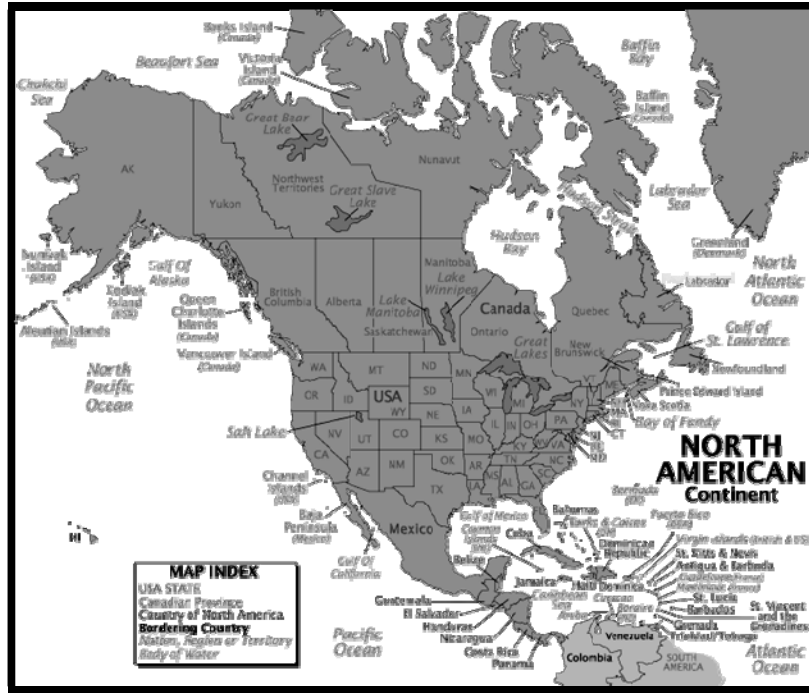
Banks Island (Canada)
Beaufort Sea
Baffin Bay
Chukchi Sea
Victoria Island (Canada)
Baffin Island (Canada)
Great Bear Lake
AK
Nunavut
Northwest Territories
Labrador Sea
Yukon
Great Slave Lake
Hudson Strait
Hudson Bay
Greenland (Denmark)
Nunivak Island (USA)
Gulf Of Alaska
Manitoba
Lake Winnipeg
Kodiak Island (USA)
British Columbia
Alberta
Labrador
North Atlantic Ocean
Queen Charlotte Islands (Canada)
Lake Manitoba
Canada
Quebec
Aleutian Islands (USA)
Saskatchewan
Ontario
Gulf of St. Lawrence
North Pacific Ocean
Vancouver Island (Canada)
Great Lakes
New Brunswick
Newfoundland
WA
MT
ND
MN
Prince Edward Island
ME
Nova Scotia
OR
ID
USA
SD
WI
MI
VT
NH
Bay of Fundy
WY
NY
MA
Salt Lake
NE
IA
PA
CT
RI
NV
UT
CO
KS
MO
IL
IN
OH
WV
VA
NJ
DE
MD
NORTH AMERICAN Continent
CA
KY
Channel Islands (USA)
AZ
NM
OK
AR
TN
NC
SC
MS
AL
GA
Bermuda (UK)
TX
LA
Baja Peninsula (Mexico)
FL
Gulf of Mexico
Bahamas
Turks & Caicos (UK)
Puerto Rico (USA)
Mexico
Cayman Islands (UK)
Cuba
Dominican Republic
Virgin Islands (British & US)
HI
St. Kitts & Nevis
Antigua & Barbuda
Guadeloupe (France)
Martinique (France)
MAP INDEX
USA STATE
Canadian Province
Country of North America
Bordering Country
Nation, Region or Territory
Body of Water
Gulf of California
Belize
Jamaica
Haiti
Dominica
St. Lucia
Caribbean Sea
Curacao
Barbados
Guatemala
Bonaire
St. Vincent and the Grenadines
El Salvador
Aruba
Honduras
Venezuela
Grenada
Nicaragua
Trinidad/Tobago
Pacific Ocean
Costa Rica
Panama
Colombia
SOUTH AMERICA
Atlantic Ocean